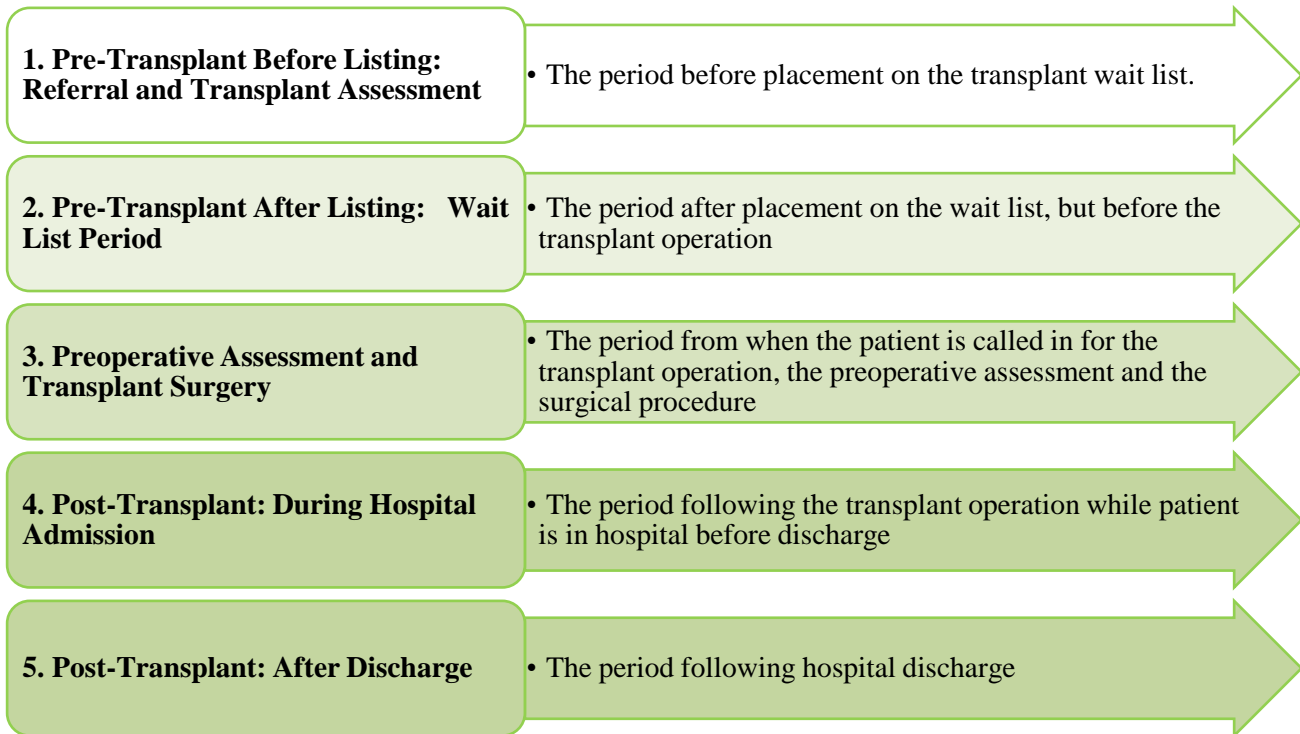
1. Pre-Transplant Before Listing: Referral and Transplant Assessment

• The period before placement on the transplant wait list.

2. Pre-Transplant After Listing: Wait List Period

• The period after placement on the wait list, but before the transplant operation

3. Preoperative Assessment and Transplant Surgery

• The period from when the patient is called in for the transplant operation, the preoperative assessment and the surgical procedure

4. Post-Transplant: During Hospital Admission

• The period following the transplant operation while patient is in hospital before discharge

5. Post-Transplant: After Discharge

• The period following hospital discharge